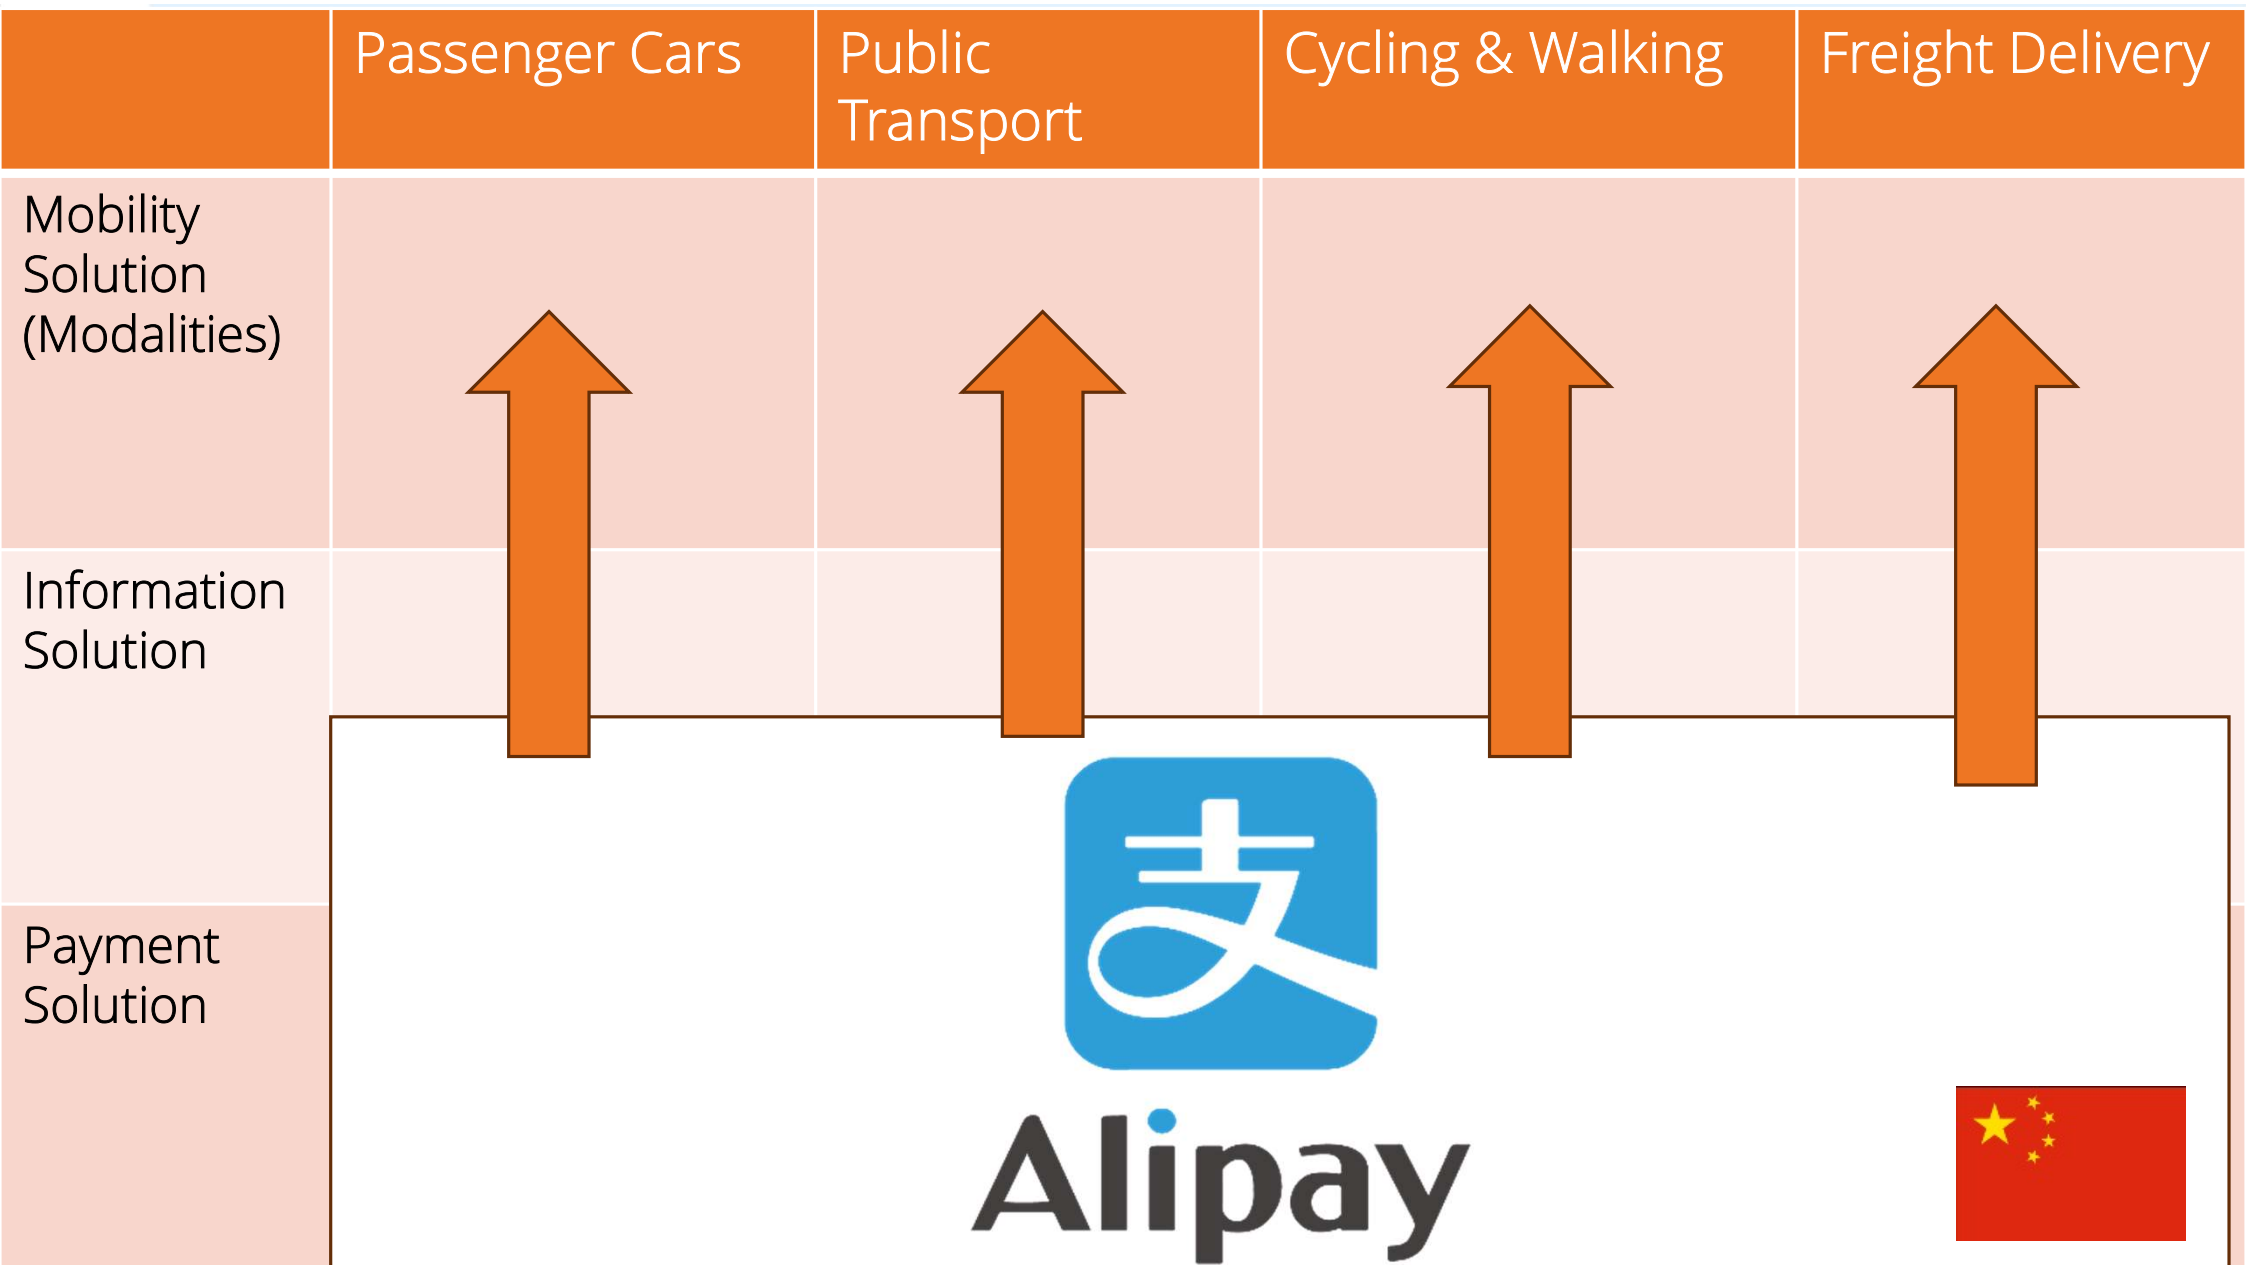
| | Passenger Cars | Public Transport | Cycling & Walking | Freight Delivery |
|---|---|---|---|---|
| Mobility Solution (Modalities) | | | | |
| Information Solution | | | | |
| Payment Solution | | | | |

支

Alipay